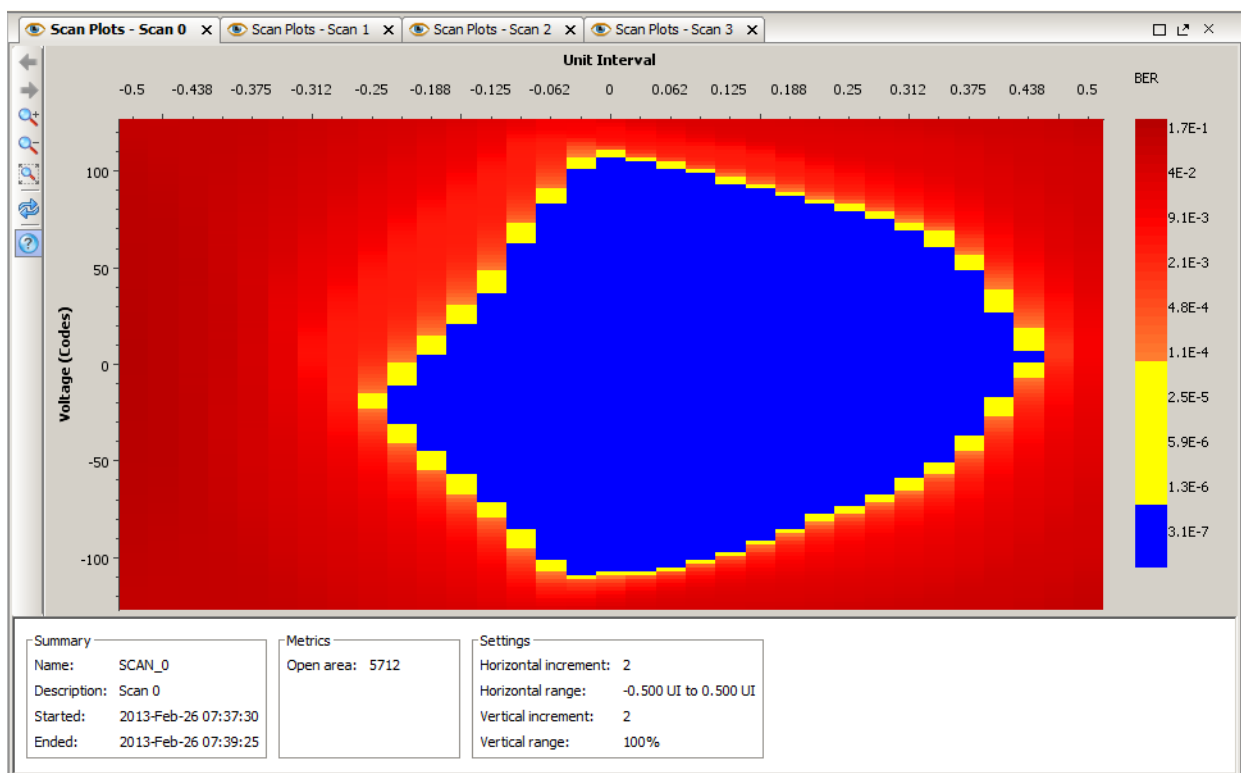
Scan Plots - Scan 0 ✕ Scan Plots - Scan 1 ✕ Scan Plots - Scan 2 ✕ Scan Plots - Scan 3 ✕

Unit Interval

-0.5 -0.438 -0.375 -0.312 -0.25 -0.188 -0.125 -0.062 0 0.062 0.125 0.188 0.25 0.312 0.375 0.438 0.5

BER

1.7E-1
4E-2
9.1E-3
2.1E-3
4.8E-4
1.1E-4
2.5E-5
5.9E-6
1.3E-6
3.1E-7

Voltage (Codes)

100
50
0
-50
-100

Summary
Name: SCAN_0
Description: Scan 0
Started: 2013-Feb-26 07:37:30
Ended: 2013-Feb-26 07:39:25

Metrics
Open area: 5712

Settings
Horizontal increment: 2
Horizontal range: -0.500 UI to 0.500 UI
Vertical increment: 2
Vertical range: 100%